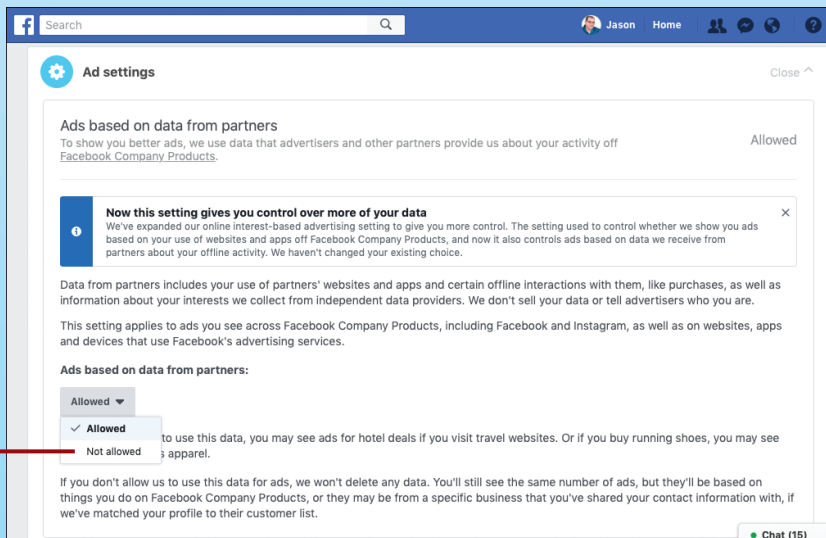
Search

Jason Home

Ad settings

Close

Ads based on data from partners

To show you better ads, we use data that advertisers and other partners provide us about your activity off Facebook Company Products.

Allowed

Now this setting gives you control over more of your data

We've expanded our online interest-based advertising setting to give you more control. The setting used to control whether we show you ads based on your use of websites and apps off Facebook Company Products, and now it also controls ads based on data we receive from partners about your offline activity. We haven't changed your existing choice.

Data from partners includes your use of partners' websites and apps and certain offline interactions with them, like purchases, as well as information about your interests we collect from independent data providers. We don't sell your data or tell advertisers who you are.

This setting applies to ads you see across Facebook Company Products, including Facebook and Instagram, as well as on websites, apps and devices that use Facebook's advertising services.

Ads based on data from partners:

Allowed

✓ Allowed

Not allowed

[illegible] to use this data, you may see ads for hotel deals if you visit travel websites. Or if you buy running shoes, you may see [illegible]s apparel.

If you don't allow us to use this data for ads, we won't delete any data. You'll still see the same number of ads, but they'll be based on things you do on Facebook Company Products, or they may be from a specific business that you've shared your contact information with, if we've matched your profile to their customer list.

Chat (15)